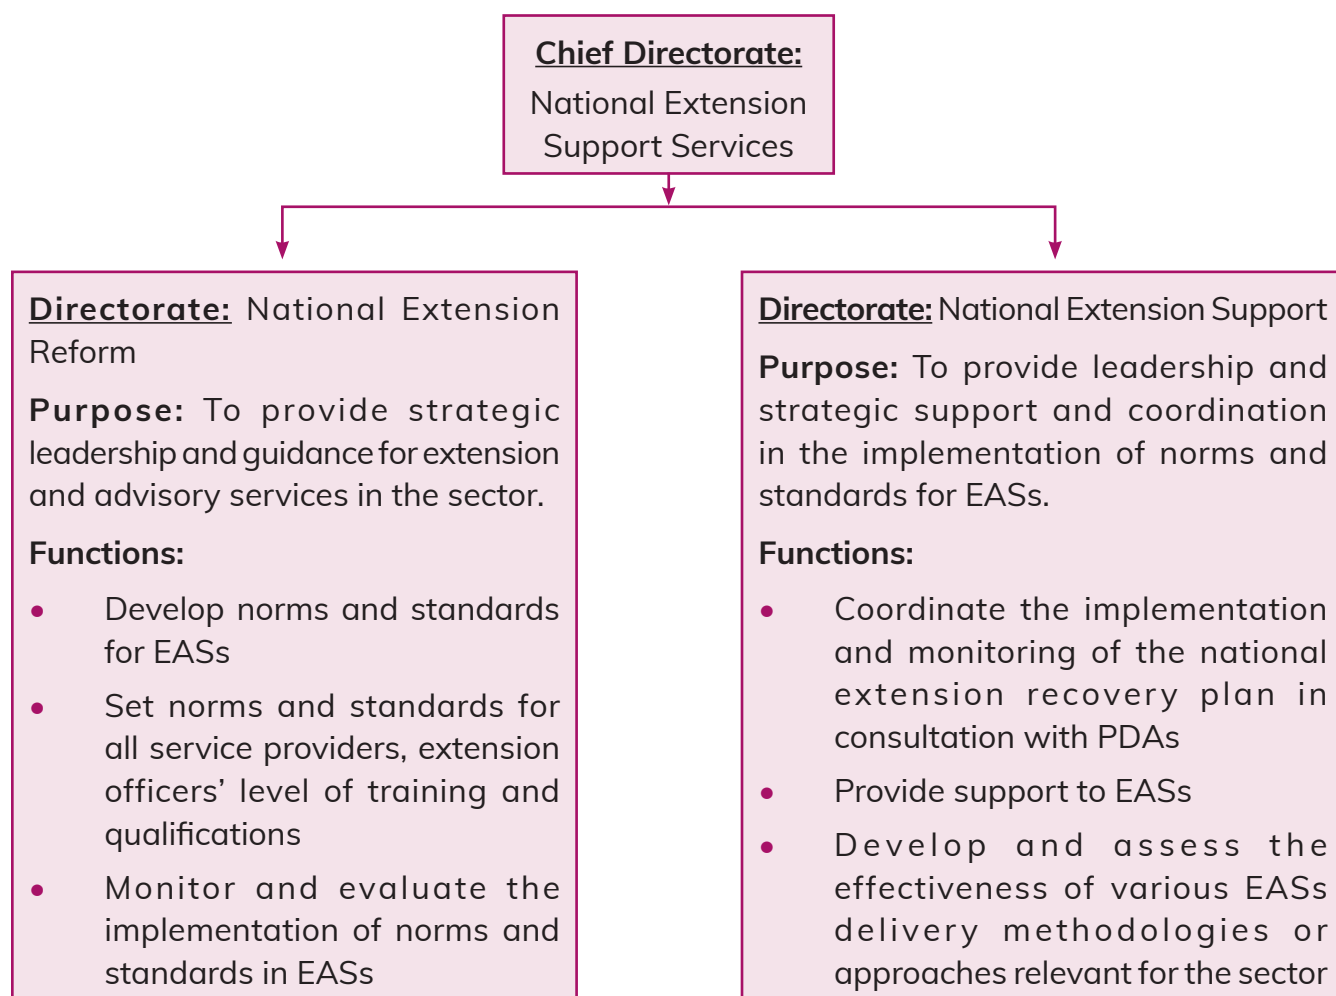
Chief Directorate:
National Extension Support Services

Directorate: National Extension Reform

Purpose: To provide strategic leadership and guidance for extension and advisory services in the sector.

Functions:

- Develop norms and standards for EASs
- Set norms and standards for all service providers, extension officers' level of training and qualifications
- Monitor and evaluate the implementation of norms and standards in EASs

Directorate: National Extension Support

Purpose: To provide leadership and strategic support and coordination in the implementation of norms and standards for EASs.

Functions:

- Coordinate the implementation and monitoring of the national extension recovery plan in consultation with PDAs
- Provide support to EASs
- Develop and assess the effectiveness of various EASs delivery methodologies or approaches relevant for the sector